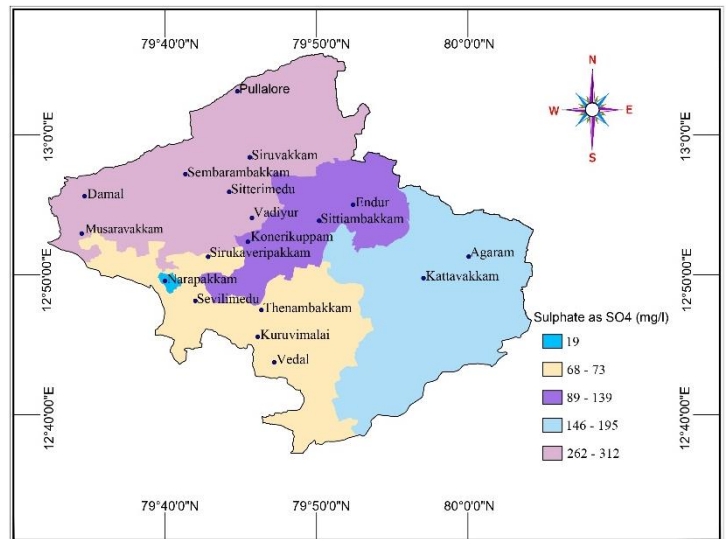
79°40'0"N
79°50'0"N
80°0'0"N

N
W
E
S

13°0'0"E
13°0'0"E
12°50'0"E
12°50'0"E
12°40'0"E
12°40'0"E

Pullalore
Siruvakkam
Sembarambakkam
Damal
Sitterimedu
Endur
Vadiyur
Sittiambakkam
Musaravakkam
Konerikuppam
Agaram
Sirukaveripakkam
Kattavakkam
Narapakkam
Sevilimedu
Thenambakkam
Kuruvimalai
Vedal

Sulphate as SO4 (mg/l)
19
68 - 73
89 - 139
146 - 195
262 - 312

79°40'0"N
79°50'0"N
80°0'0"N